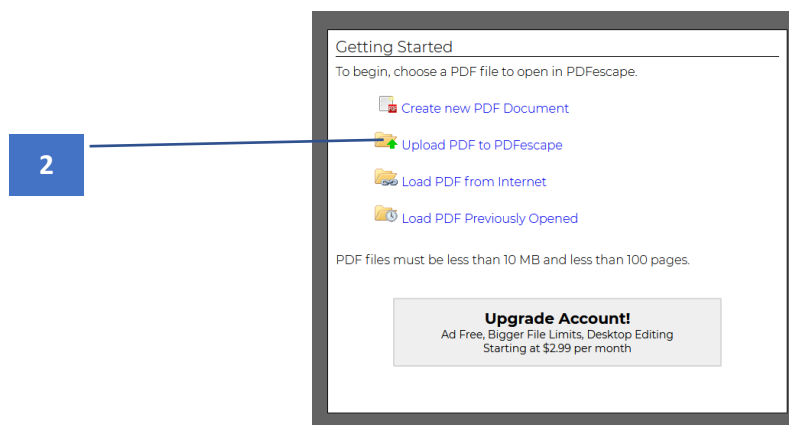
2

Getting Started

To begin, choose a PDF file to open in PDFescape.

Create new PDF Document

Upload PDF to PDFescape

Load PDF from Internet

Load PDF Previously Opened

PDF files must be less than 10 MB and less than 100 pages.

Upgrade Account!
Ad Free, Bigger File Limits, Desktop Editing
Starting at $2.99 per month